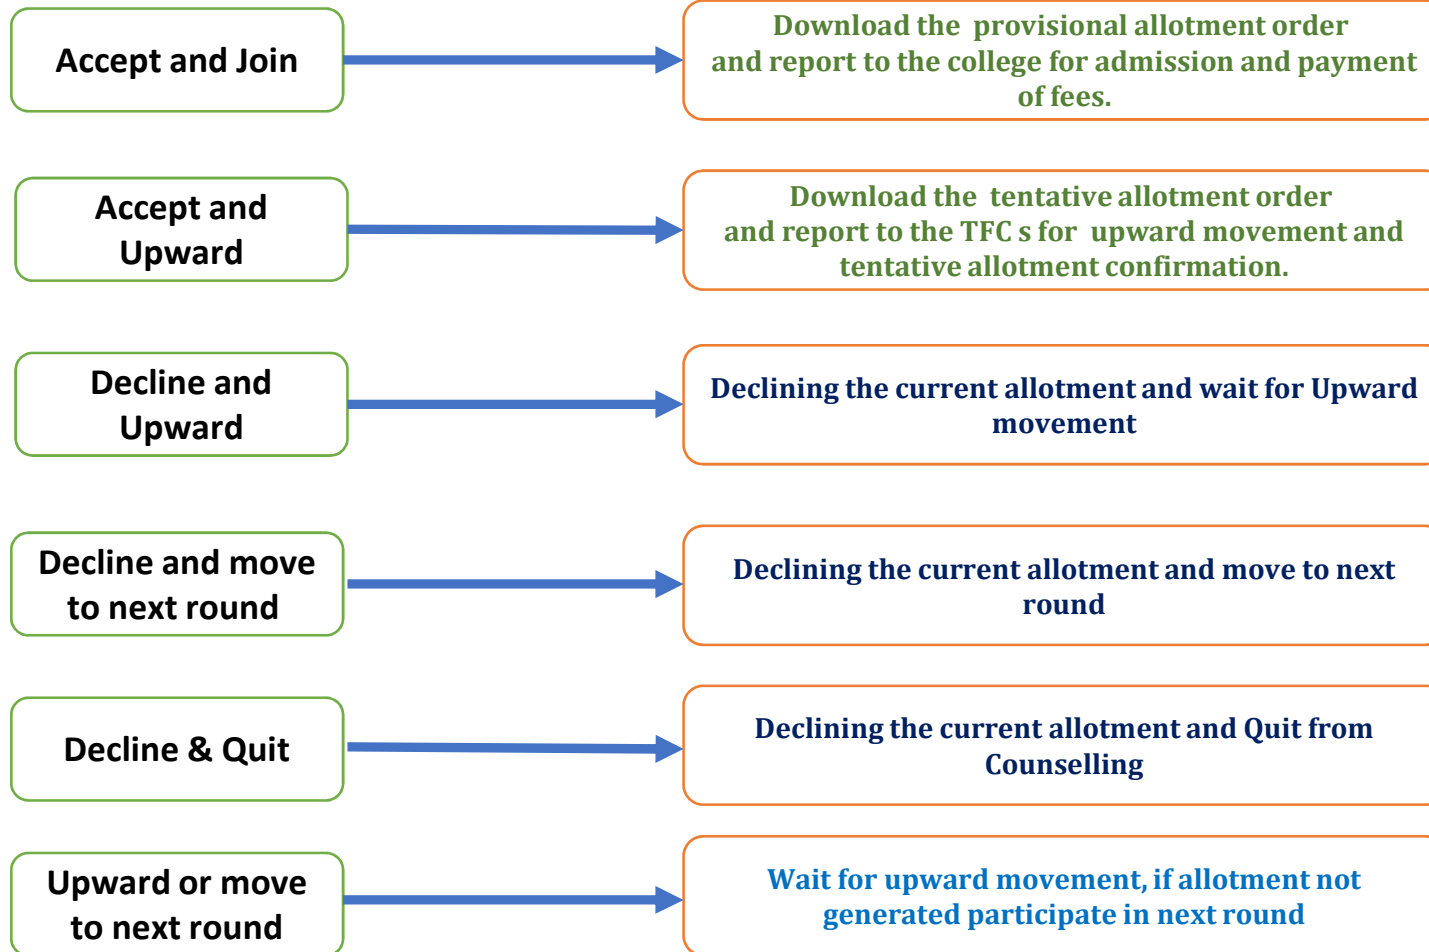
Accept and Join

Download the provisional allotment order and report to the college for admission and payment of fees.

Accept and Upward

Download the tentative allotment order and report to the TFC s for upward movement and tentative allotment confirmation.

Decline and Upward

Declining the current allotment and wait for Upward movement

Decline and move to next round

Declining the current allotment and move to next round

Decline & Quit

Declining the current allotment and Quit from Counselling

Upward or move to next round

Wait for upward movement, if allotment not generated participate in next round